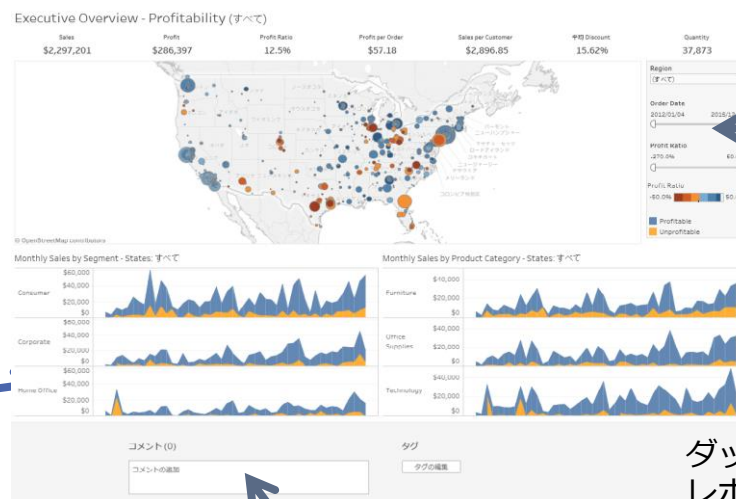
Executive Overview - Profitability (すべて)

| Sales | Profit | Profit Ratio | Profit per Order | Sales per Customer | 平均 Discount | Quantity |
|---|---|---|---|---|---|---|
| $2,297,201 | $286,397 | 12.5% | $57.18 | $2,896.85 | 15.62% | 37,873 |

Region
(すべて)

Order Date
2012/01/04 2016/1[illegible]

Profit Ratio
-270.0% 60.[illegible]

Profit Ratio
-80.0%

Profitable
Unprofitable

© OpenStreetMap contributors

Monthly Sales by Segment - States: すべて

Consumer
$60,000
$40,000
$20,000
$0

Corporate
$60,000
$40,000
$20,000
$0

Home Office
$60,000
$40,000
$20,000
$0

Monthly Sales by Product Category - States: すべて

Furniture
$40,000
$20,000
$0

Office Supplies
$40,000
$20,000
$0

Technology
$40,000
$20,000
$0

コメント (0)

コメントの追加

タグ

タグの編集

ダッ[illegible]
レポ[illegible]